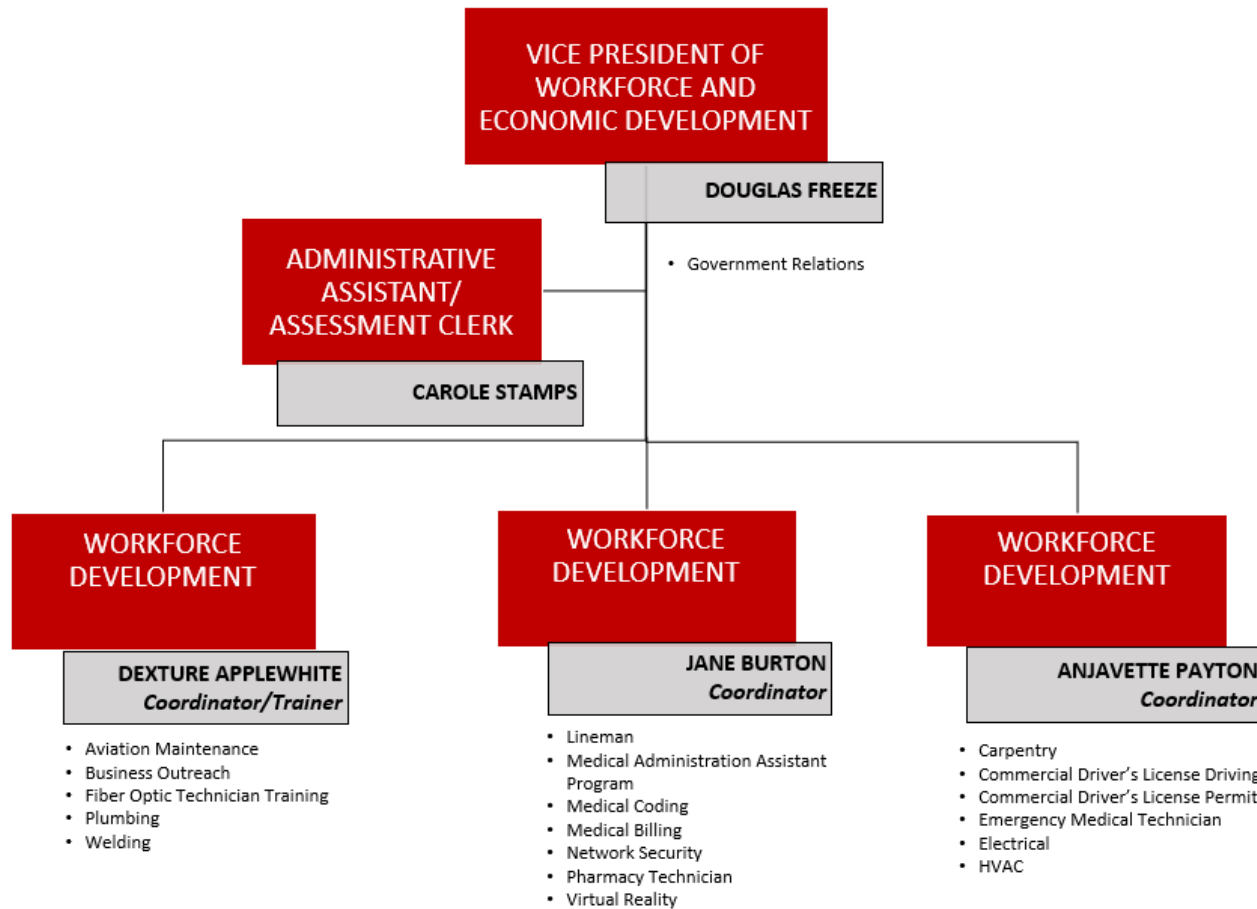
VICE PRESIDENT OF WORKFORCE AND ECONOMIC DEVELOPMENT

DOUGLAS FREEZE

• Government Relations

ADMINISTRATIVE ASSISTANT/ ASSESSMENT CLERK

CAROLE STAMPS

WORKFORCE DEVELOPMENT

DEXTURE APPLEWHITE
*Coordinator/Trainer*

• Aviation Maintenance
• Business Outreach
• Fiber Optic Technician Training
• Plumbing
• Welding

WORKFORCE DEVELOPMENT

JANE BURTON
*Coordinator*

• Lineman
• Medical Administration Assistant Program
• Medical Coding
• Medical Billing
• Network Security
• Pharmacy Technician
• Virtual Reality

WORKFORCE DEVELOPMENT

ANJAVETTE PAYTON
*Coordinator*

• Carpentry
• Commercial Driver's License Driving
• Commercial Driver's License Permit
• Emergency Medical Technician
• Electrical
• HVAC